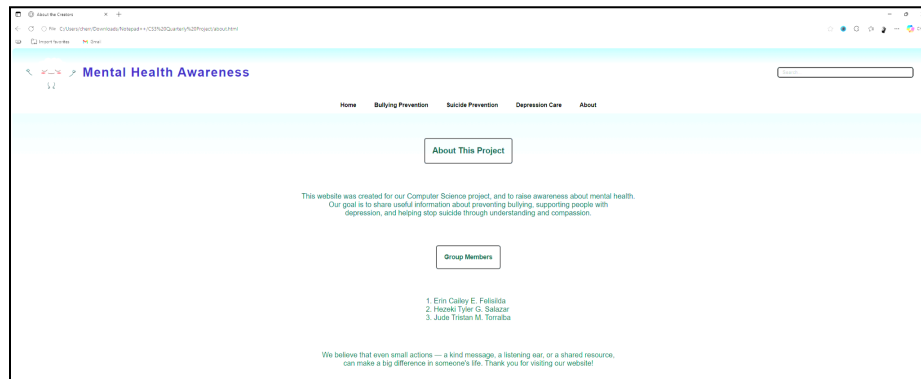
About the Creators

File C:/Users/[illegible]/Downloads/Notepad++/CS%20Quarterly%20Project/about.html

Import favorites   Gmail

Mental Health Awareness

Search

Home   Bullying Prevention   Suicide Prevention   Depression Care   About

About This Project

This website was created for our Computer Science project, and to raise awareness about mental health. Our goal is to share useful information about preventing bullying, supporting people with depression, and helping stop suicide through understanding and compassion.

Group Members

1. Erin Cailey E. Felisilda
2. Hezeki Tyler G. Salazar
3. Jude Tristan M. Torralba

We believe that even small actions — a kind message, a listening ear, or a shared resource, can make a big difference in someone's life. Thank you for visiting our website!